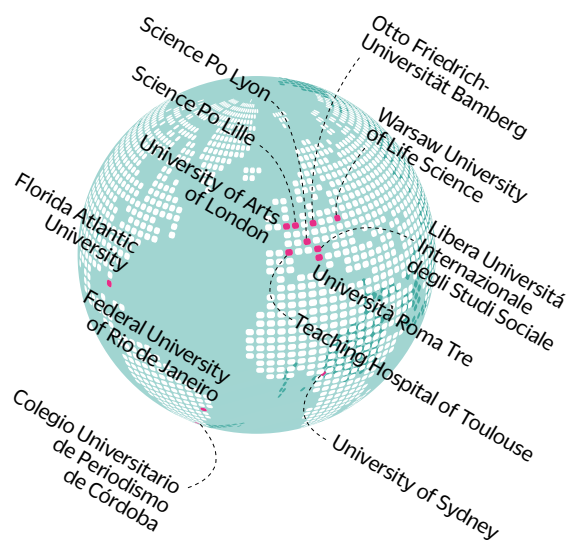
Science Po Lyon

Otto Friedrich-Universität Bamberg

Science Po Lille

Warsaw University of Life Science

University of Arts of London

Florida Atlantic University

Libera Universitá Internazionale degli Studi Sociale

Universitá Roma Tre

Federal University of Rio de Janeiro

Teaching Hospital of Toulouse

Colegio Universitario de Periodismo de Córdoba

University of Sydney